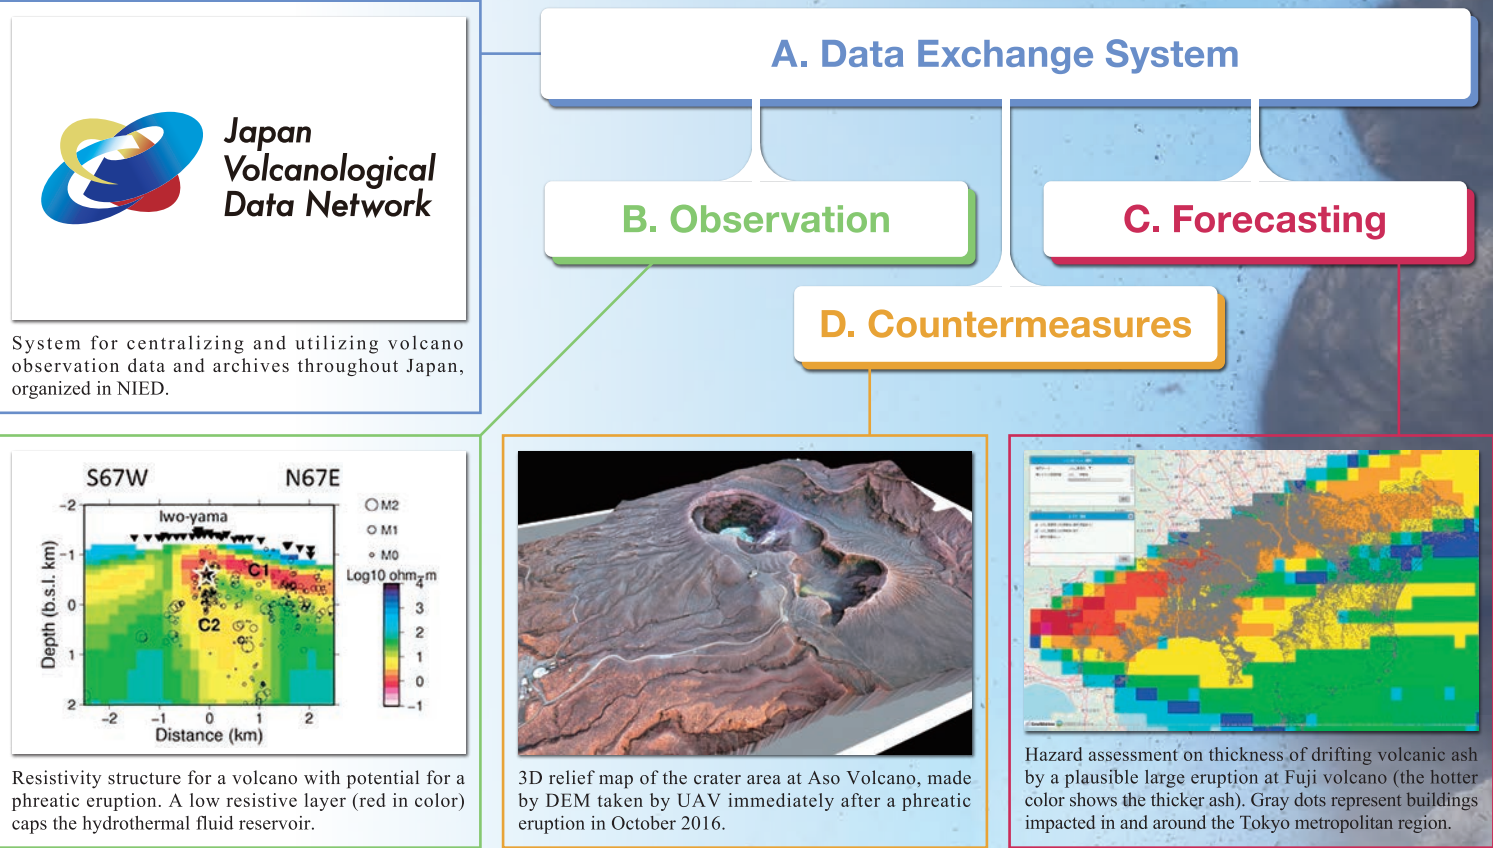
A. Data Exchange System

B. Observation

C. Forecasting

D. Countermeasures

Japan Volcanological Data Network

System for centralizing and utilizing volcano observation data and archives throughout Japan, organized in NIED.

S67W N67E

Iwo-yama

C1

C2

M2
M1
M0

Log10 ohm-m

3
2
1
0
-1

Depth (b.s.l. km)

-2
-1
0
1
2

-2 -1 0 1 2

Distance (km)

Resistivity structure for a volcano with potential for a phreatic eruption. A low resistive layer (red in color) caps the hydrothermal fluid reservoir.

3D relief map of the crater area at Aso Volcano, made by DEM taken by UAV immediately after a phreatic eruption in October 2016.

Hazard assessment on thickness of drifting volcanic ash by a plausible large eruption at Fuji volcano (the hotter color shows the thicker ash). Gray dots represent buildings impacted in and around the Tokyo metropolitan region.